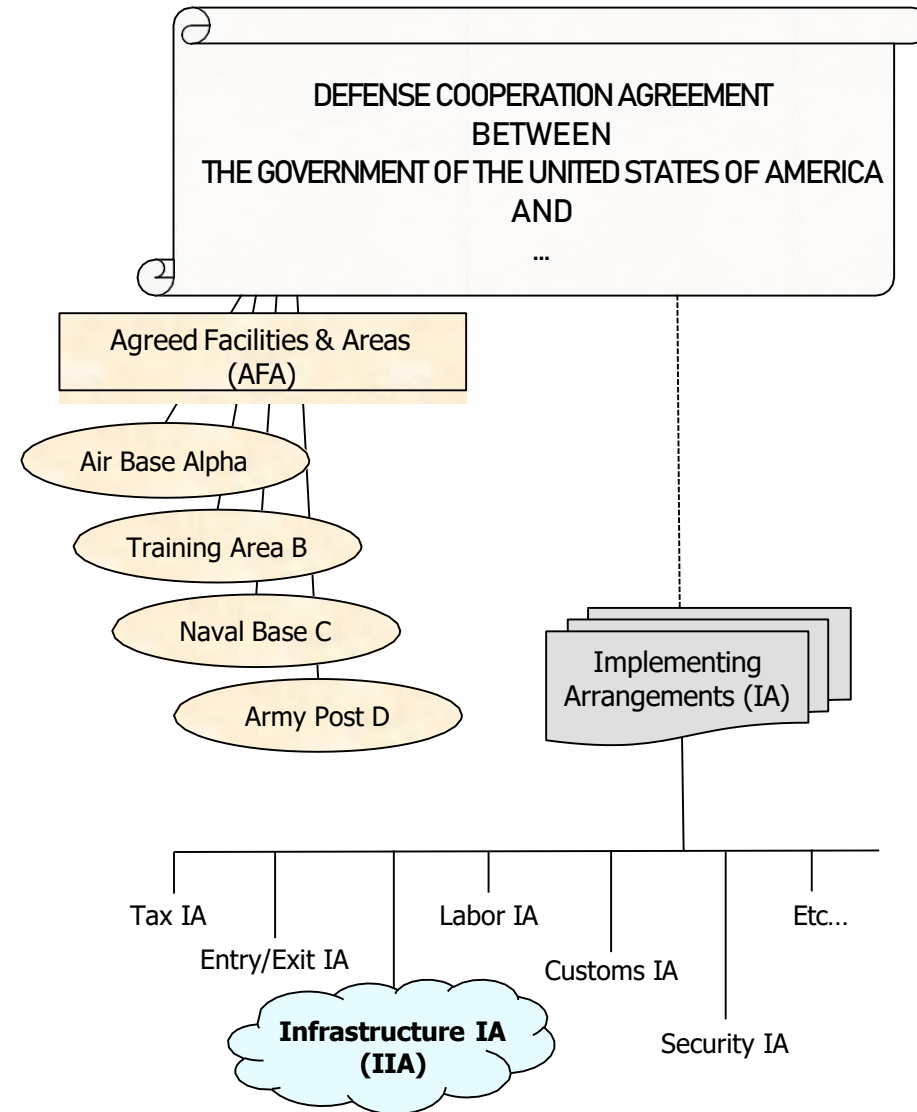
DEFENSE COOPERATION AGREEMENT
BETWEEN
THE GOVERNMENT OF THE UNITED STATES OF AMERICA
AND
...

Agreed Facilities & Areas (AFA)

Air Base Alpha

Training Area B

Naval Base C

Army Post D

Implementing Arrangements (IA)

Tax IA

Entry/Exit IA

Infrastructure IA (IIA)

Labor IA

Customs IA

Security IA

Etc…